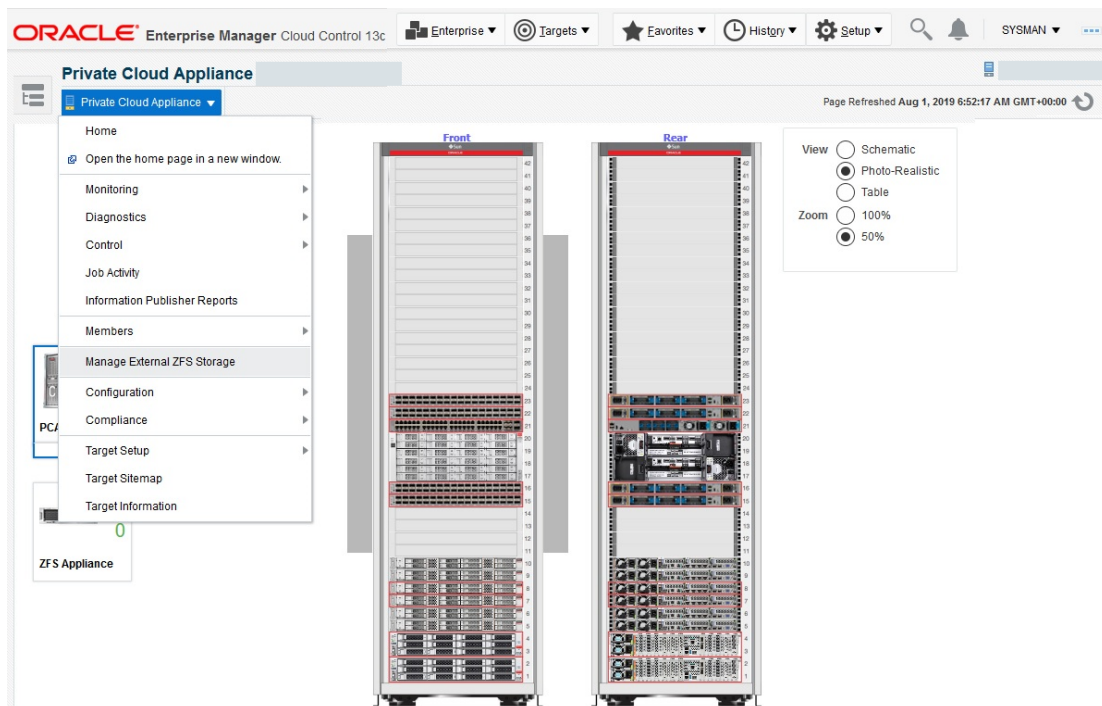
ORACLE Enterprise Manager Cloud Control 13c
Enterprise ▼ Targets ▼ Favorites ▼ History ▼ Setup ▼ SYSMAN ▼

Private Cloud Appliance
Private Cloud Appliance ▼
Page Refreshed Aug 1, 2019 6:52:17 AM GMT+00:00

Home
Open the home page in a new window.
Monitoring
Diagnostics
Control
Job Activity
Information Publisher Reports
Members
Manage External ZFS Storage
Configuration
Compliance
Target Setup
Target Sitemap
Target Information

PCA
0
ZFS Appliance

Front
Rear

42 41 40 39 38 37 36 35 34 33 32 31 30 29 28 27 26 25 24 23 22 21 20 19 18 17 16 15 14 13 12 11 10 9 8 7 6 5 4 3 2 1

View Schematic
Photo-Realistic
Table
Zoom 100%
50%